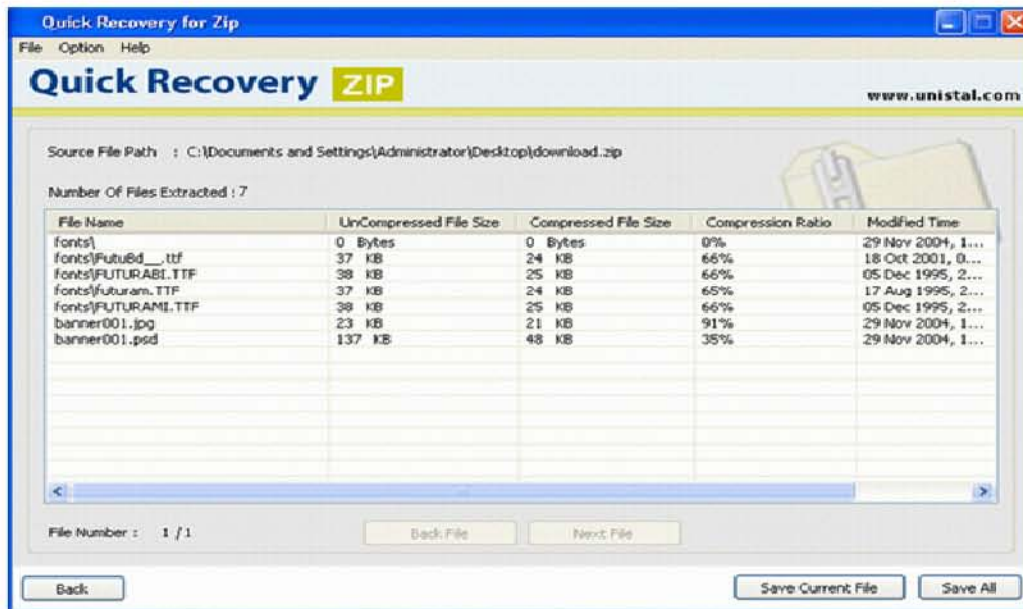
Quick Recovery for Zip

File Option Help

Quick Recovery ZIP

www.unistal.com

Source File Path : C:\Documents and Settings\Administrator\Desktop\download.zip

Number Of Files Extracted : 7

| File Name | UnCompressed File Size | Compressed File Size | Compression Ratio | Modified Time |
|---|---|---|---|---|
| fonts\ | 0 Bytes | 0 Bytes | 0% | 29 Nov 2004, 1... |
| fonts\FutuBd__.ttf | 37 KB | 24 KB | 66% | 18 Oct 2001, 0... |
| fonts\FUTURABI.TTF | 38 KB | 25 KB | 66% | 05 Dec 1995, 2... |
| fonts\futuram.TTF | 37 KB | 24 KB | 65% | 17 Aug 1995, 2... |
| fonts\FUTURAMI.TTF | 38 KB | 25 KB | 66% | 05 Dec 1995, 2... |
| banner001.jpg | 23 KB | 21 KB | 91% | 29 Nov 2004, 1... |
| banner001.psd | 137 KB | 48 KB | 35% | 29 Nov 2004, 1... |

File Number : 1 / 1

Back File

Next File

Back

Save Current File

Save All